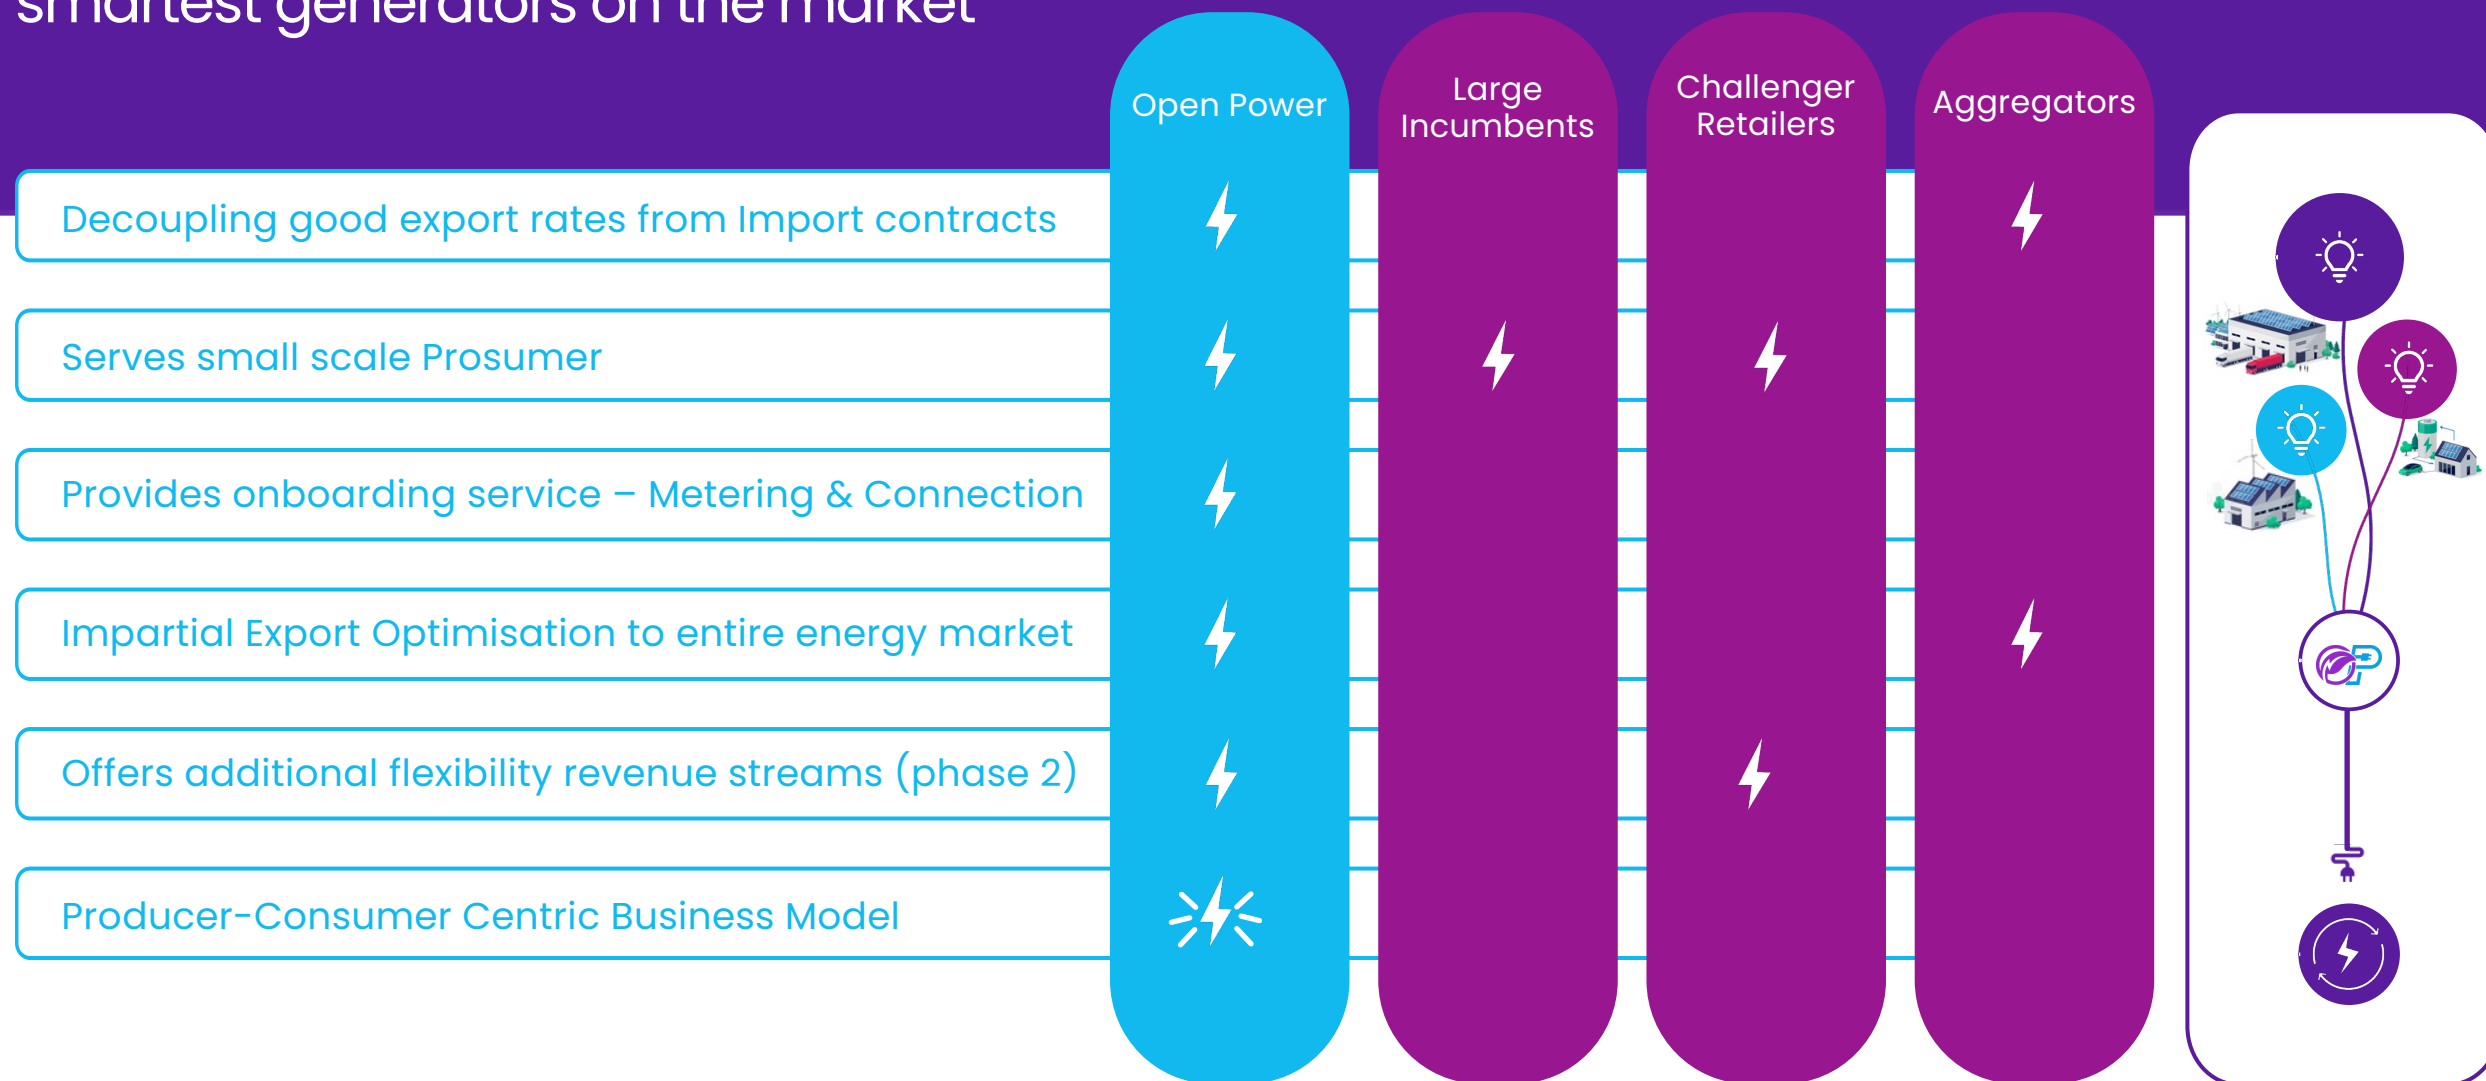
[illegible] generators on the market

| | Open Power | Large Incumbents | Challenger Retailers | Aggregators |
|---|---|---|---|---|
| Decoupling good export rates from Import contracts | | | | |
| Serves small scale Prosumer | | | | |
| Provides onboarding service – Metering & Connection | | | | |
| Impartial Export Optimisation to entire energy market | | | | |
| Offers additional flexibility revenue streams (phase 2) | | | | |
| Producer-Consumer Centric Business Model | | | | |